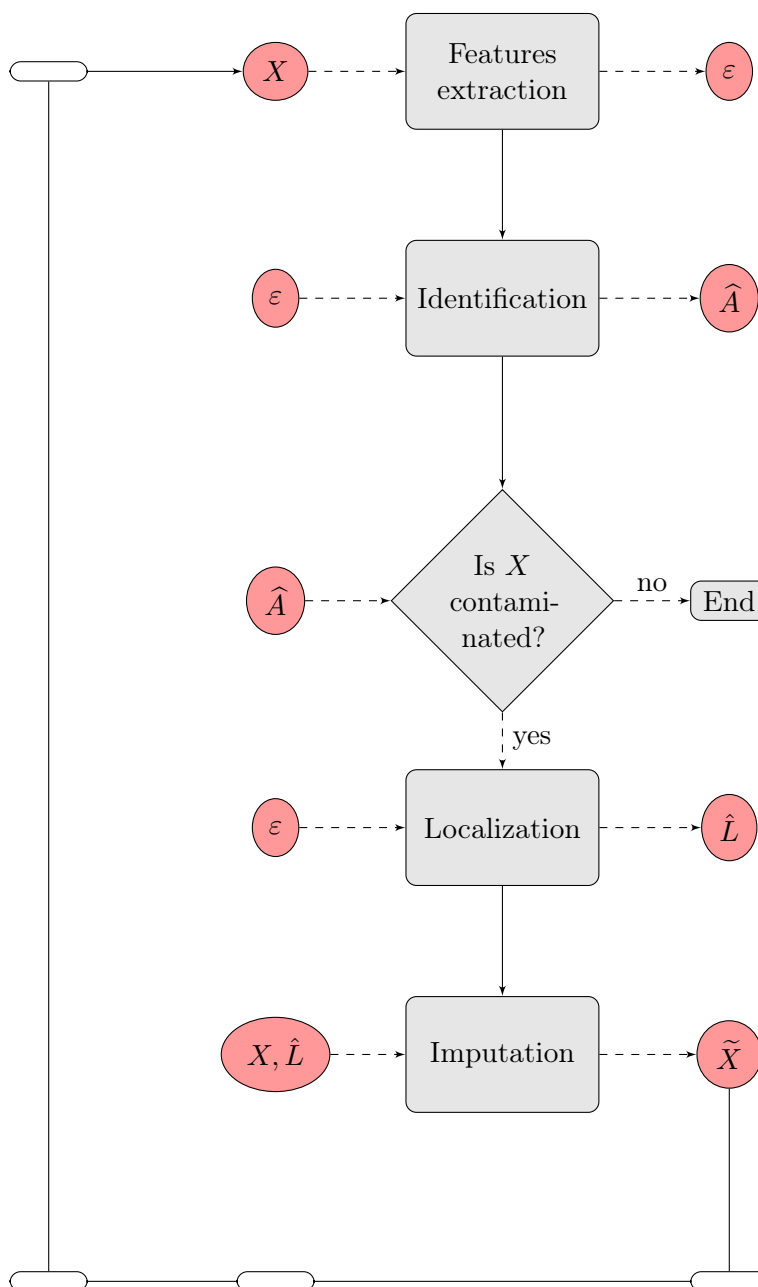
$X$

Features extraction

$\varepsilon$

$\varepsilon$

Identification

$\widehat{A}$

$\widehat{A}$

Is $X$ contaminated?

no

End

yes

$\varepsilon$

Localization

$\hat{L}$

$X, \hat{L}$

Imputation

$\widetilde{X}$